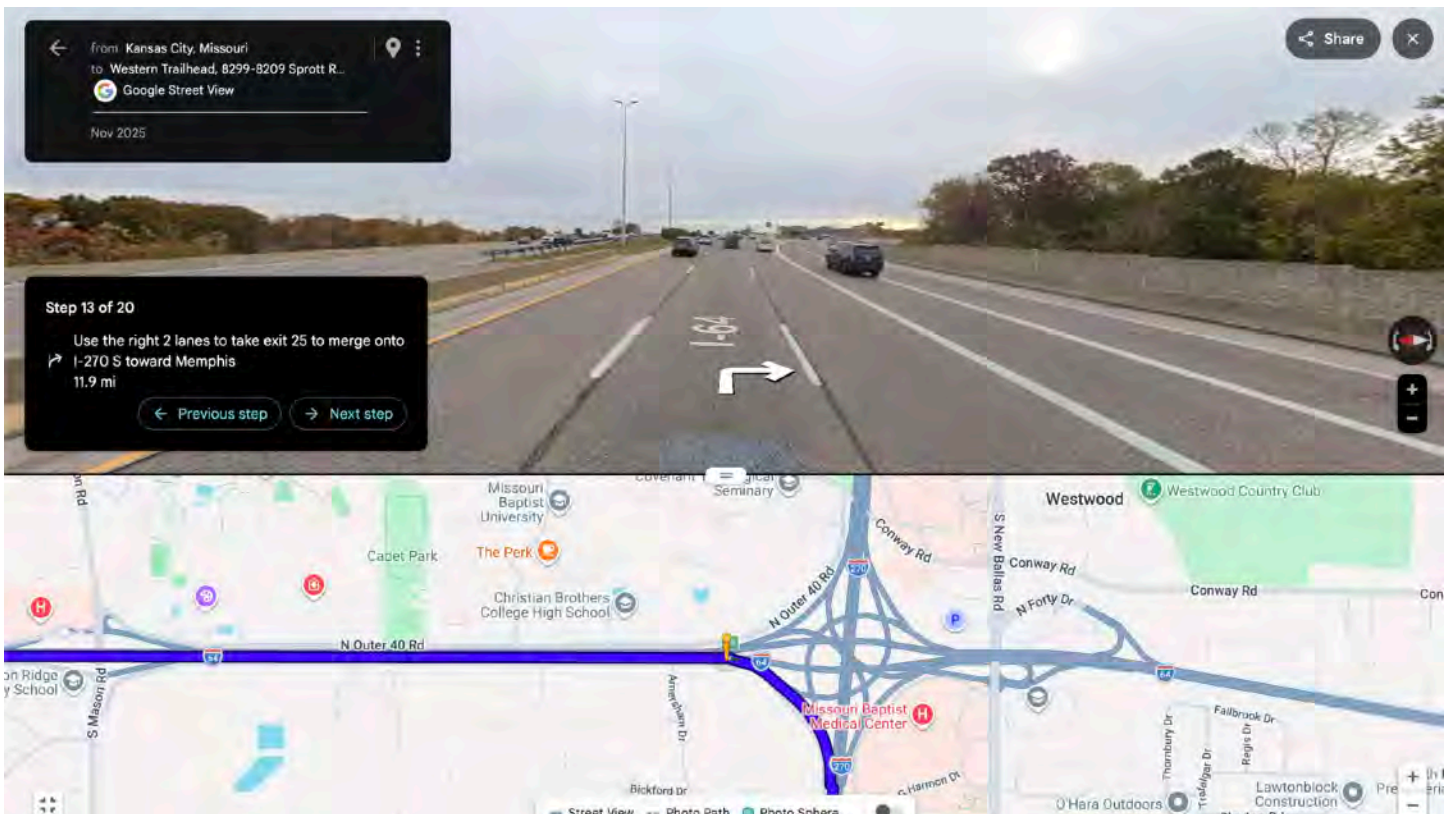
from Kansas City, Missouri
to Western Trailhead, 8299-8209 Sprott R...
Google Street View
Nov 2025

Share

Step 13 of 20
Use the right 2 lanes to take exit 25 to merge onto I-270 S toward Memphis
11.9 mi
Previous step
Next step

I-64

+
−

on Rd
Missouri Baptist University
Covenant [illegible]gical Seminary
Westwood
Westwood Country Club
Conway Rd
Conway Rd
Conway Rd
Con
S New Ballas Rd
N Outer 40 Rd
270
Cabet Park
The Perk
Christian Brothers College High School
N Forty Dr
N Outer 40 Rd
64
64
64
on Ridge
y School
S Mason Rd
Amersham Dr
Missouri Baptist Medical Center
270
Fallbrook Dr
Thornbury Dr
Trafalgar Dr
Regis Dr
Bickford Dr
Harmon Dr
O'Hara Outdoors
Lawtonblock Construction
Pre
Street View
Photo Path
Photo Sphere
+
−